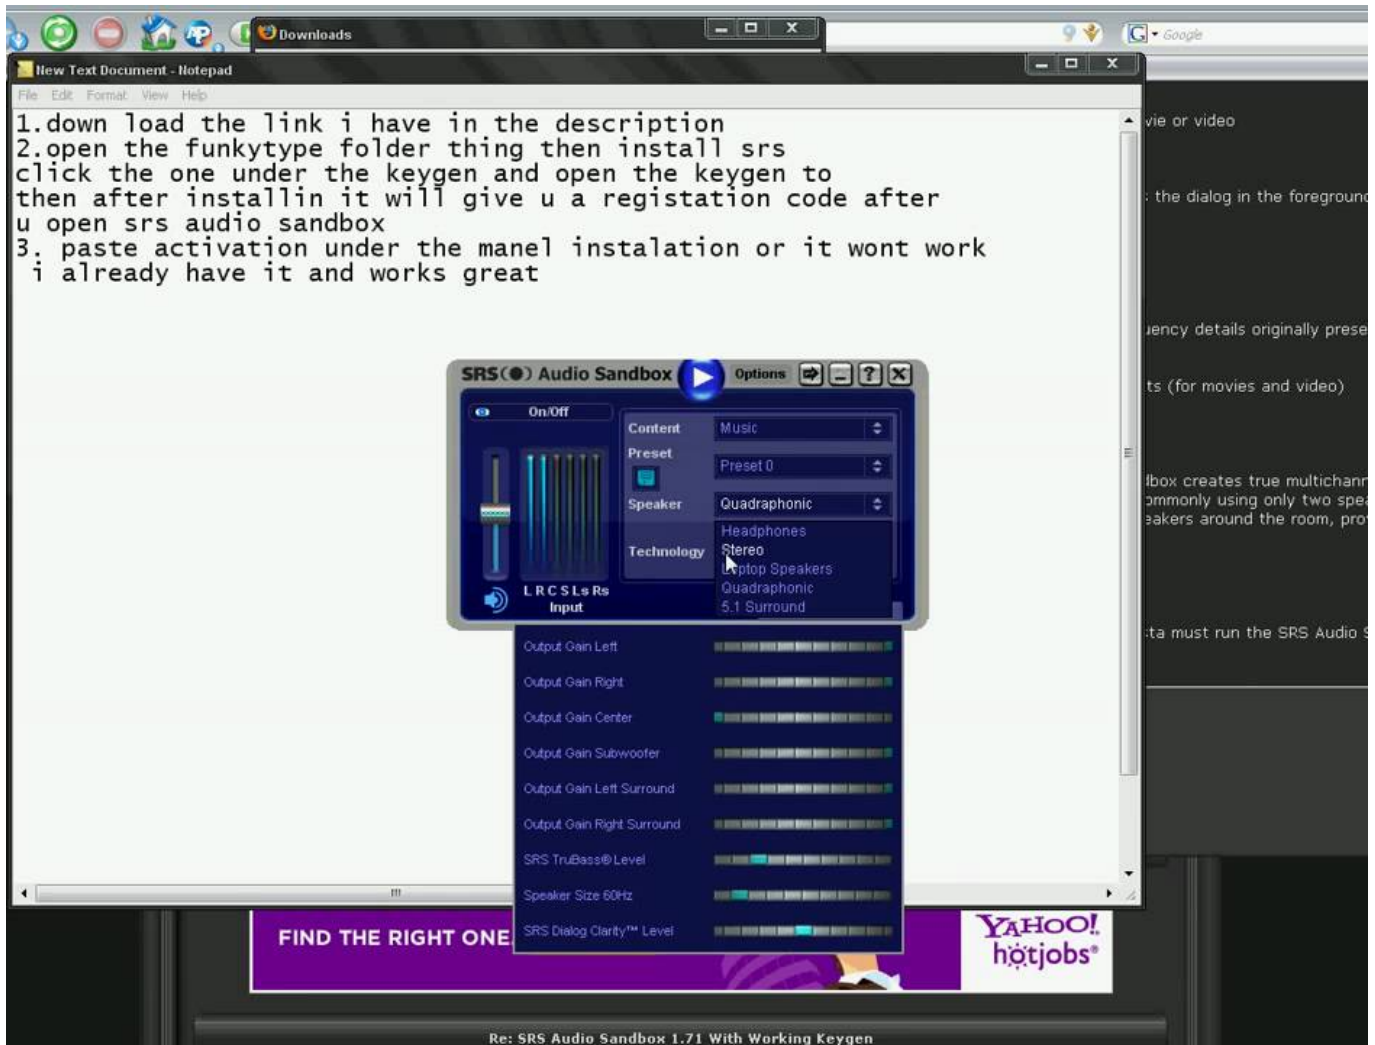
Downloads

Google

New Text Document - Notepad

File Edit Format View Help

1.down load the link i have in the description
2.open the funkytype folder thing then install srs
click the one under the keygen and open the keygen to
then after installin it will give u a registation code after
u open srs audio sandbox
3. paste activation under the manel instalation or it wont work
 i already have it and works great

vie or video

: the dialog in the foreground

uency details originally prese

ts (for movies and video)

lbox creates true multichann
ommonly using only two spea
eakers around the room, pro

ta must run the SRS Audio S

SRS(●) Audio Sandbox Options

On/Off

Content Music

Preset

Preset 0

Speaker Quadraphonic

Technology

Headphones
Stereo
Laptop Speakers
Quadraphonic
5.1 Surround

L R C S Ls Rs
Input

Output Gain Left
Output Gain Right
Output Gain Center
Output Gain Subwoofer
Output Gain Left Surround
Output Gain Right Surround
SRS TruBass® Level
Speaker Size 60Hz
SRS Dialog Clarity™ Level

FIND THE RIGHT ONE

YAHOO! hotjobs®

Re: SRS Audio Sandbox 1.71 With Working Keygen